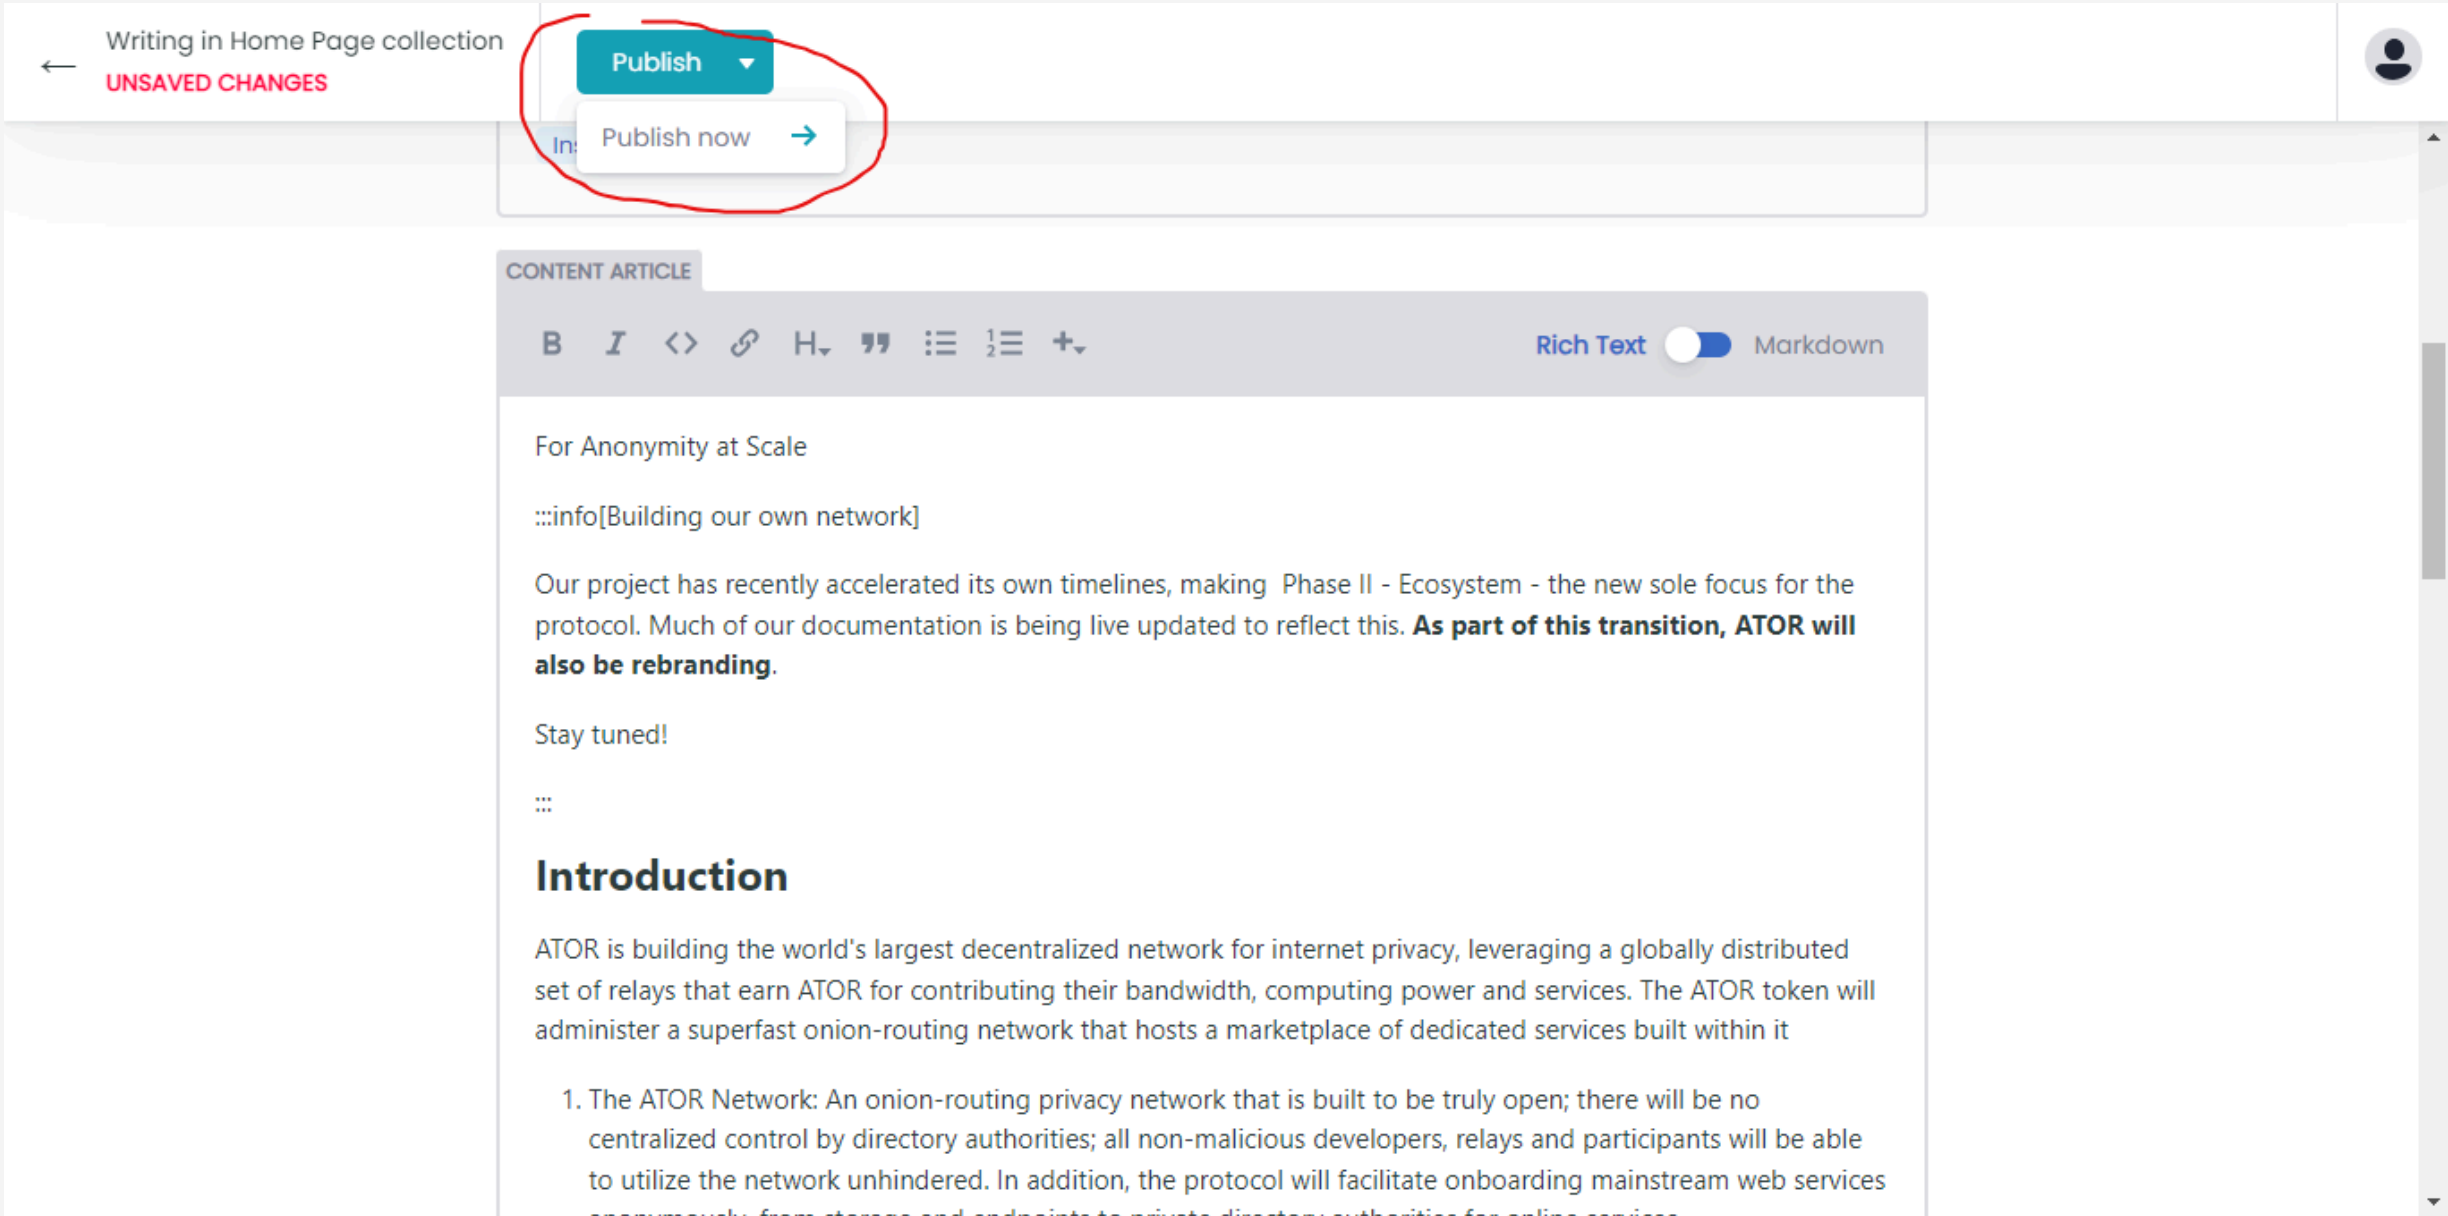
Writing in Home Page collection
UNSAVED CHANGES

Publish

Publish now

In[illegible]

CONTENT ARTICLE

B I H

Rich Text Markdown

For Anonymity at Scale

:::info[Building our own network]

Our project has recently accelerated its own timelines, making Phase II - Ecosystem - the new sole focus for the protocol. Much of our documentation is being live updated to reflect this. **As part of this transition, ATOR will also be rebranding**.

Stay tuned!

:::

Introduction

ATOR is building the world's largest decentralized network for internet privacy, leveraging a globally distributed set of relays that earn ATOR for contributing their bandwidth, computing power and services. The ATOR token will administer a superfast onion-routing network that hosts a marketplace of dedicated services built within it

1. The ATOR Network: An onion-routing privacy network that is built to be truly open; there will be no centralized control by directory authorities; all non-malicious developers, relays and participants will be able to utilize the network unhindered. In addition, the protocol will facilitate onboarding mainstream web services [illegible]